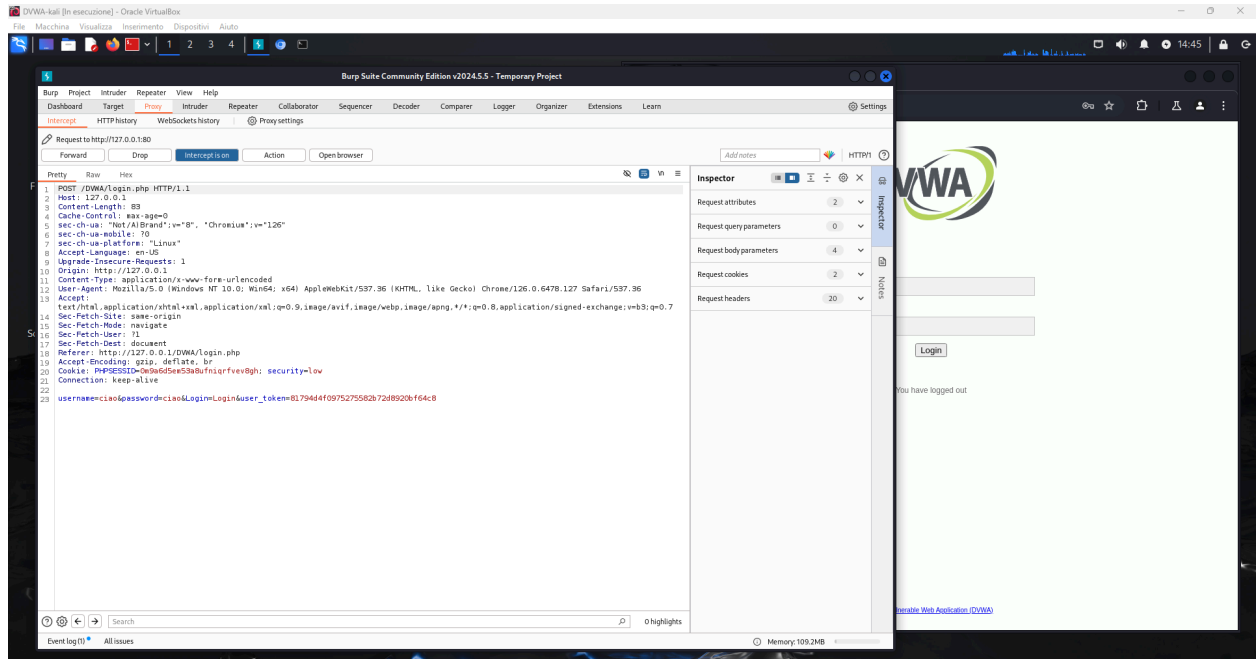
DVWA-kali [In esecuzione] - Oracle VirtualBox
File Macchina Visualizza Inserimento Dispositivi Aiuto

1 2 3 4

14:45

Burp Suite Community Edition v2024.5.5 - Temporary Project

Burp Project Intruder Repeater View Help

Dashboard Target Proxy Intruder Repeater Collaborator Sequencer Decoder Comparer Logger Organizer Extensions Learn Settings

Intercept HTTP history WebSockets history Proxy settings

Request to http://127.0.0.1:80

Forward Drop Intercept is on Action Open browser Add notes HTTP/1

Pretty Raw Hex

1 POST /DVWA/login.php HTTP/1.1
2 Host: 127.0.0.1
3 Content-Length: 83
4 Cache-Control: max-age=0
5 sec-ch-ua: "Not/A)Brand";v="8", "Chromium";v="126"
6 sec-ch-ua-mobile: ?0
7 sec-ch-ua-platform: "Linux"
8 Accept-Language: en-US
9 Upgrade-Insecure-Requests: 1
10 Origin: http://127.0.0.1
11 Content-Type: application/x-www-form-urlencoded
12 User-Agent: Mozilla/5.0 (Windows NT 10.0; Win64; x64) AppleWebKit/537.36 (KHTML, like Gecko) Chrome/126.0.6478.127 Safari/537.36
13 Accept: text/html,application/xhtml+xml,application/xml;q=0.9,image/avif,image/webp,image/apng,*/*;q=0.8,application/signed-exchange;v=b3;q=0.7
14 Sec-Fetch-Site: same-origin
15 Sec-Fetch-Mode: navigate
16 Sec-Fetch-User: ?1
17 Sec-Fetch-Dest: document
18 Referer: http://127.0.0.1/DVWA/login.php
19 Accept-Encoding: gzip, deflate, br
20 Cookie: PHPSESSID=0m9a6d5em53a8ufniqrfvev8gh; security=low
21 Connection: keep-alive
22
23 username=ciao&password=ciao&Login=Login&user_token=81794d4f0975275582b72d8920bf64c8

Inspector

Request attributes 2
Request query parameters 0
Request body parameters 4
Request cookies 2
Request headers 20

Inspector
Notes

Search 0 highlights

Event log (1) All issues

Memory: 109.2MB

DVWA

Login

You have logged out

nerable Web Application (DVWA)